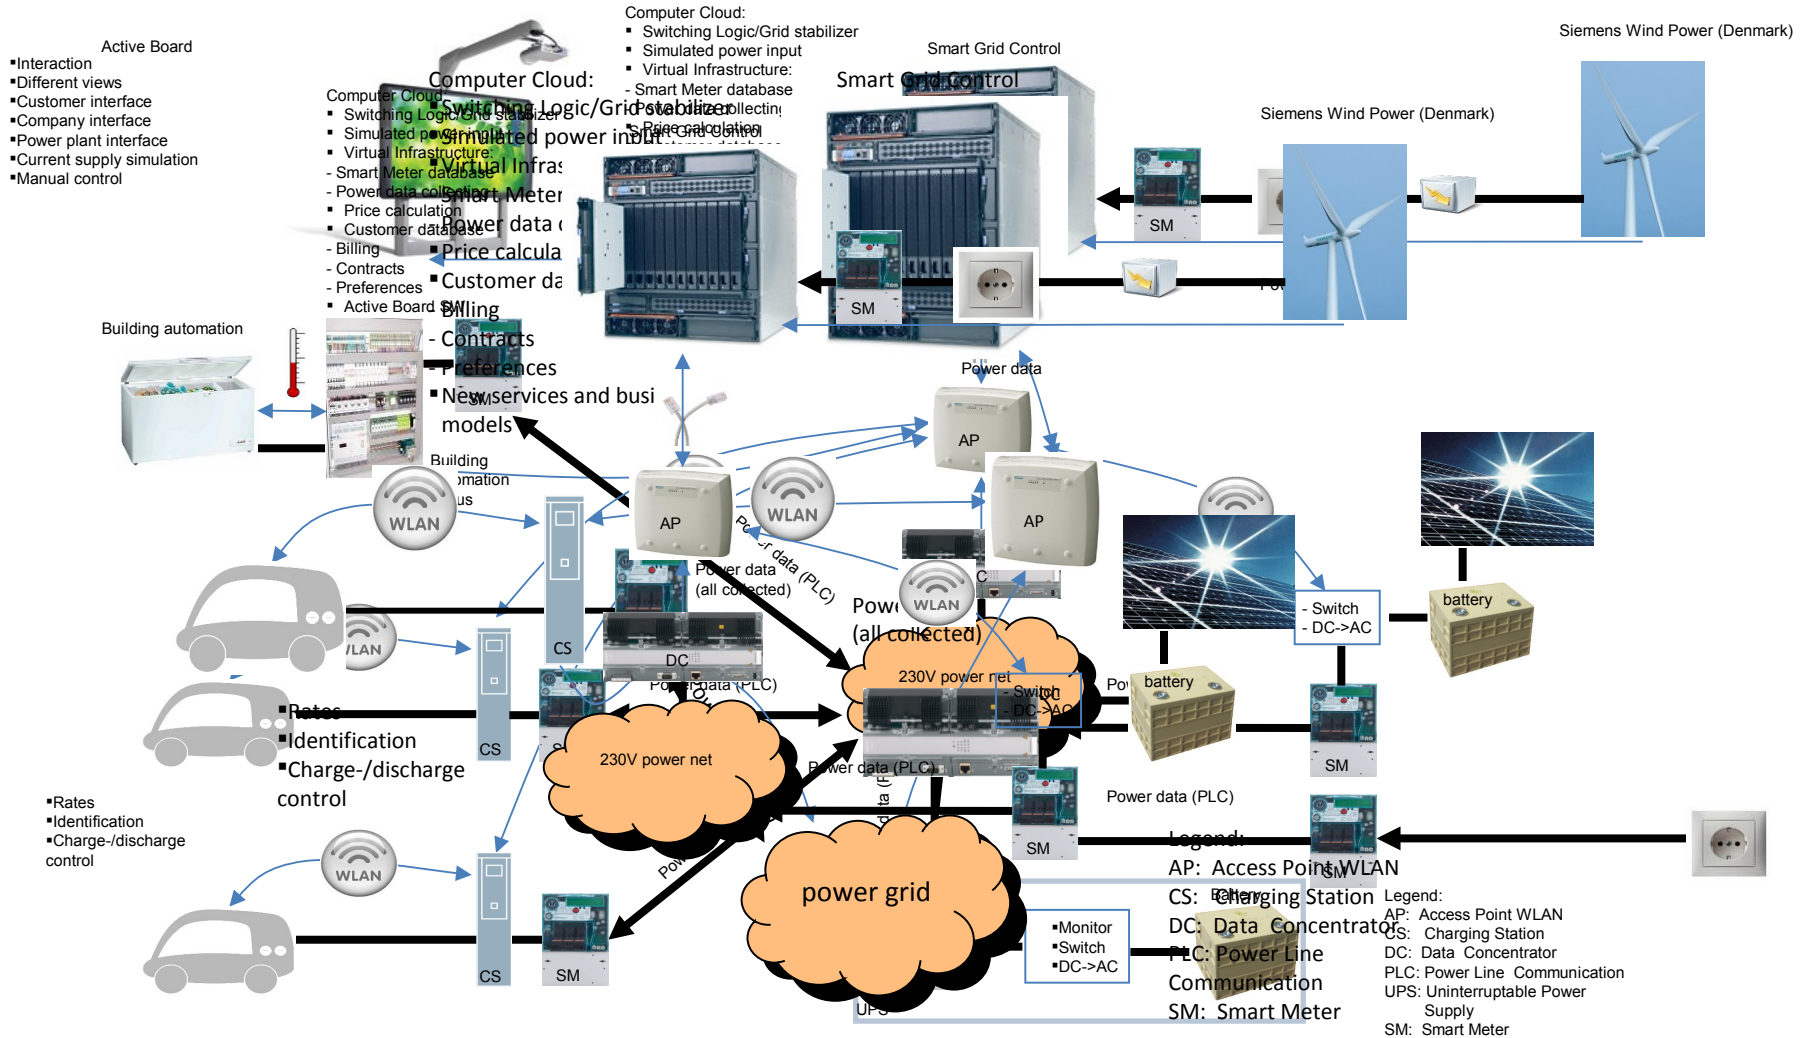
Active Board
▪Interaction
▪Different views
▪Customer interface
▪Company interface
▪Power plant interface
▪Current supply simulation
▪Manual control

Computer Cloud:
▪ Switching Logic/Grid stabilizer
▪ Simulated power input
▪ Virtual Infrastructure:
- Smart Meter database
- Power data collecting
▪ Price calculation
▪ Customer database
- Billing
- Contracts
- Preferences
▪ Active Board SW

Computer Cloud:
▪Switching Logic/Grid stabilizer
▪Simulated power input
▪Virtual Infras
▪Smart Meter
▪Power data c
▪Price calcula
▪Customer da
▪Billing
- Contracts
- Preferences
▪New services and busi models

Computer Cloud:
▪ Switching Logic/Grid stabilizer
▪ Simulated power input
▪ Virtual Infrastructure:
- Smart Meter database
- Power data collecting
▪ Price calculation

Smart Grid Control

Smart Grid Control

Siemens Wind Power (Denmark)

Siemens Wind Power (Denmark)

Building automation

Building automation bus

SM
SM
SM
AP
AP
AP
WLAN
WLAN
WLAN
WLAN
WLAN
CS
CS
CS
DC
DC
SM
SM
SM
SM
SM
SM

Power data

Power data (PLC)

Power data (all collected)

Power data (all collected)

Power data (PLC)

Power data (PLC)

Power data (PLC)

230V power net

230V power net

power grid

- Switch
- DC->AC

- Switch
- DC->AC

battery

battery

▪Rates
▪Identification
▪Charge-/discharge control

▪Rates
▪Identification
▪Charge-/discharge control

▪Monitor
▪Switch
▪DC->AC

Battery

UPS

Legend:
AP: Access Point WLAN
CS: Charging Station
DC: Data Concentrator
PLC: Power Line Communication
SM: Smart Meter

Legend:
AP: Access Point WLAN
CS: Charging Station
DC: Data Concentrator
PLC: Power Line Communication
UPS: Uninterruptable Power Supply
SM: Smart Meter